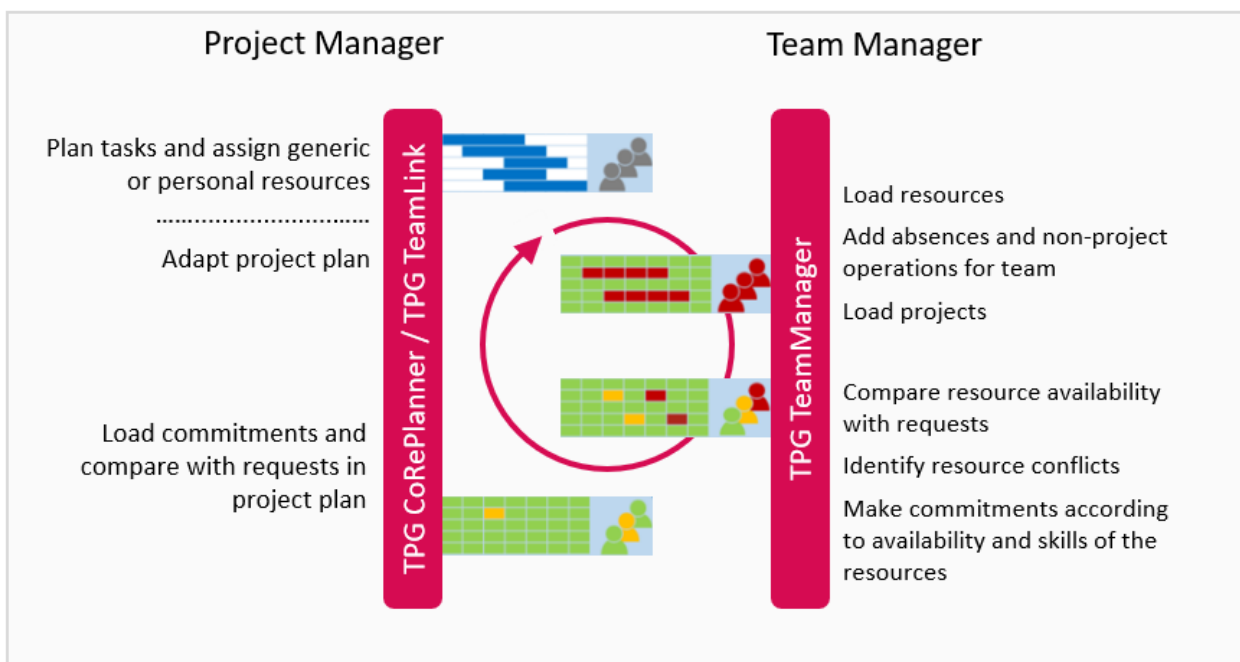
Project Manager

Team Manager

Plan tasks and assign generic or personal resources

..............................

Adapt project plan

Load commitments and compare with requests in project plan

TPG CorePlanner / TPG TeamLink

TPG TeamManager

Load resources

Add absences and non-project operations for team

Load projects

Compare resource availability with requests

Identify resource conflicts

Make commitments according to availability and skills of the resources